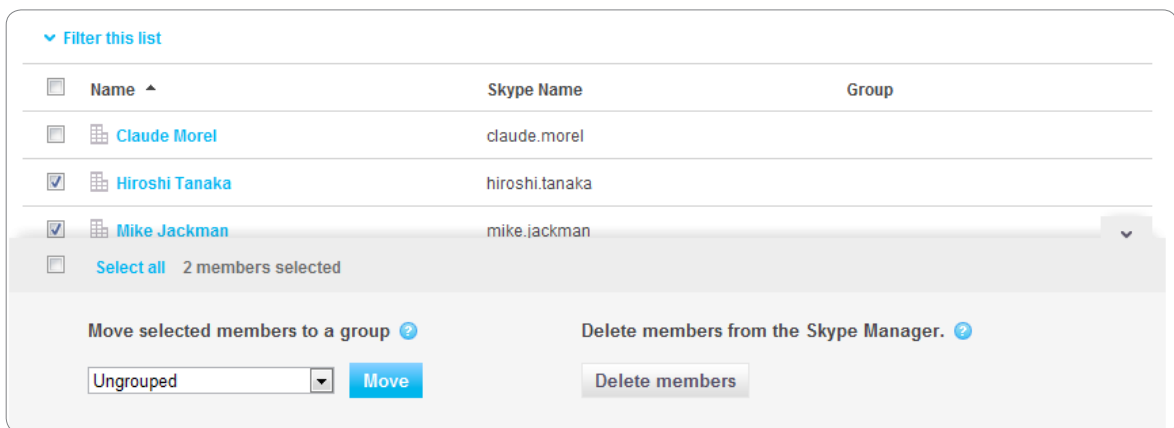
Filter this list

| Name | Skype Name | Group |
|---|---|---|
| Claude Morel | claude.morel | |
| Hiroshi Tanaka | hiroshi.tanaka | |
| Mike Jackman | mike.jackman | |

Select all 2 members selected

Move selected members to a group

Ungrouped

Move

Delete members from the Skype Manager.

Delete members